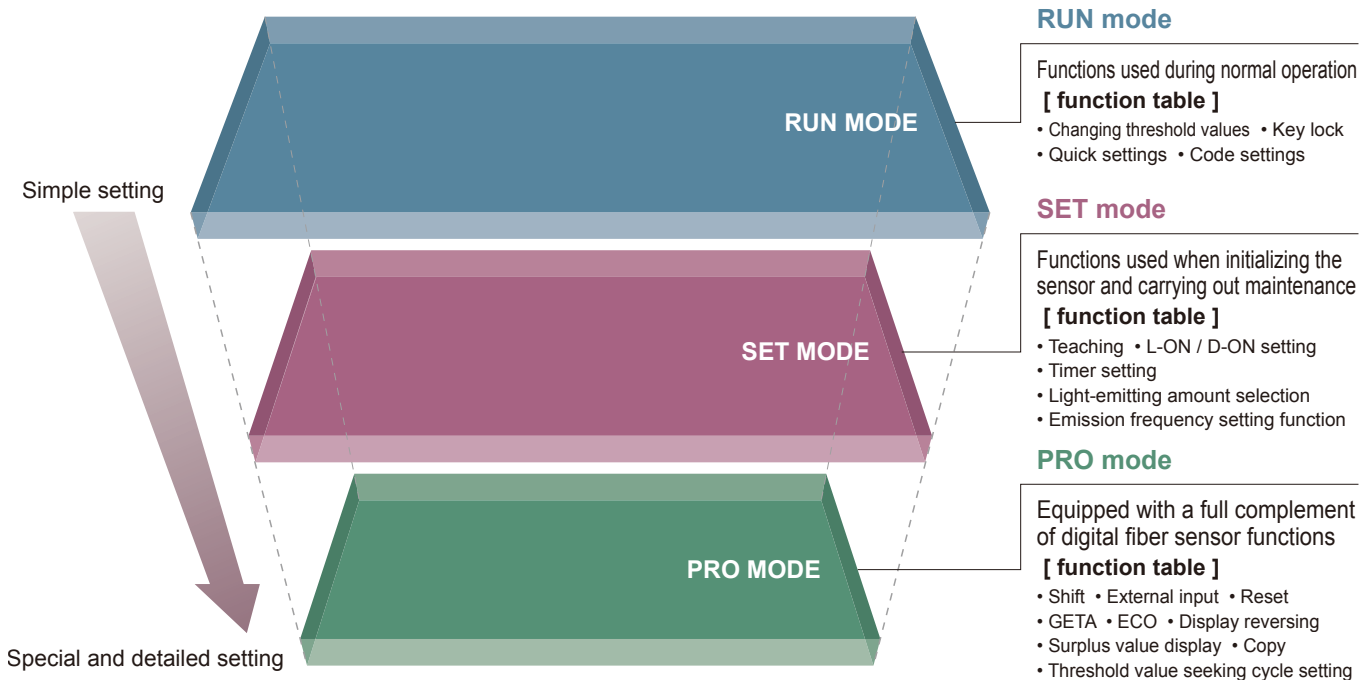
Simple setting

Special and detailed setting

RUN MODE

SET MODE

PRO MODE

RUN mode

Functions used during normal operation

[ function table ]

• Changing threshold values • Key lock
• Quick settings • Code settings

SET mode

Functions used when initializing the sensor and carrying out maintenance

[ function table ]

• Teaching • L-ON / D-ON setting
• Timer setting
• Light-emitting amount selection
• Emission frequency setting function

PRO mode

Equipped with a full complement of digital fiber sensor functions

[ function table ]

• Shift • External input • Reset
• GETA • ECO • Display reversing
• Surplus value display • Copy
• Threshold value seeking cycle setting